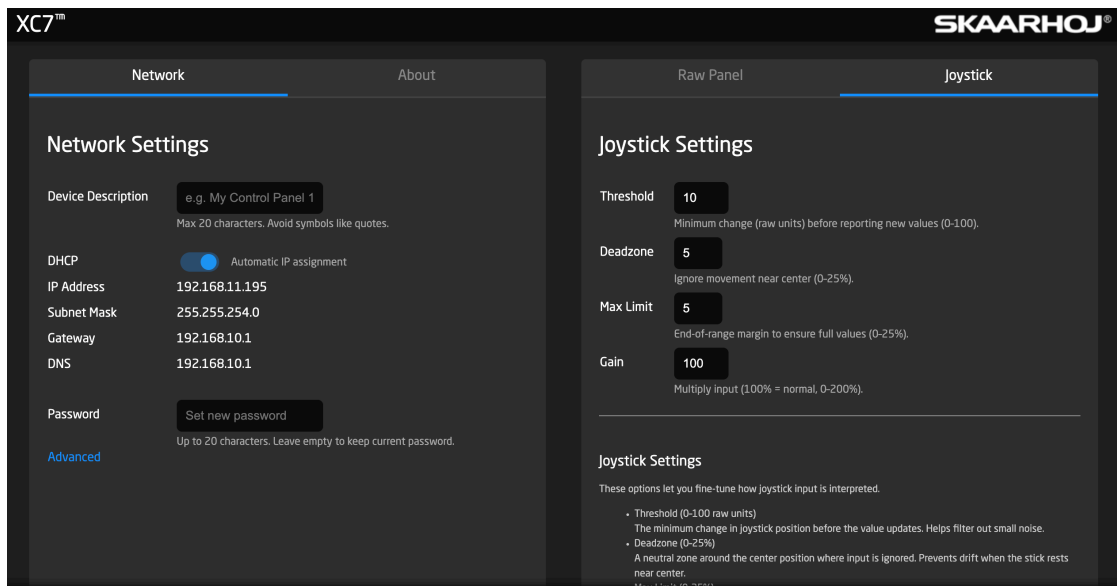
XC7™

SKAARHOJ®

Network

About

Network Settings

Device Description

e.g. My Control Panel 1

Max 20 characters. Avoid symbols like quotes.

DHCP

Automatic IP assignment

IP Address

192.168.11.195

Subnet Mask

255.255.254.0

Gateway

192.168.10.1

DNS

192.168.10.1

Password

Set new password

Up to 20 characters. Leave empty to keep current password.

Advanced

Raw Panel

Joystick

Joystick Settings

Threshold

10

Minimum change (raw units) before reporting new values (0-100).

Deadzone

5

Ignore movement near center (0-25%).

Max Limit

5

End-of-range margin to ensure full values (0-25%).

Gain

100

Multiply input (100% = normal, 0-200%).

Joystick Settings

These options let you fine-tune how joystick input is interpreted.

• Threshold (0-100 raw units)
The minimum change in joystick position before the value updates. Helps filter out small noise.
• Deadzone (0-25%)
A neutral zone around the center position where input is ignored. Prevents drift when the stick rests near center.
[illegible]